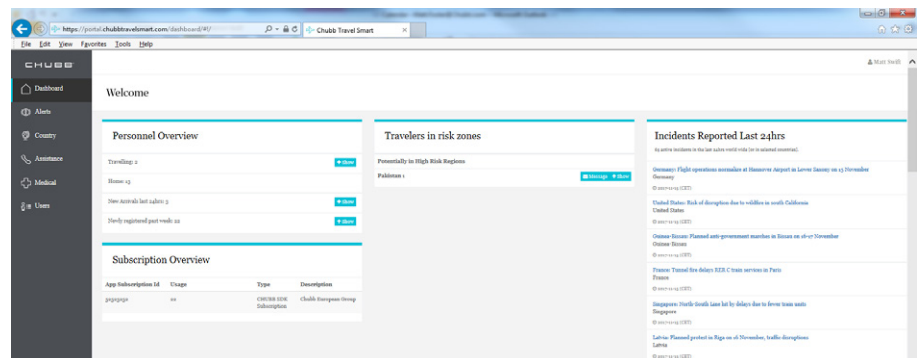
https://portal.chubbtravelsmart.com/dashboard/#!/
Chubb Travel Smart
File Edit View Favorites Tools Help

CHUBB
Dashboard
Alerts
Country
Assistance
Medical
Users

Matt Swift

Welcome

Personnel Overview
Travelling: 2
Show
Home: 15
New Arrivals last 24hrs: 3
Show
Newly registered past week: 22
Show

Subscription Overview
| App Subscription Id | Usage | Type | Description |
|---|---|---|---|
| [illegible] | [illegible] | CHUBB SDK Subscription | Chubb European Group |

Travelers in risk zones
Potentially in High Risk Regions
Pakistan: 1
Message Show

Incidents Reported Last 24hrs
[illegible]
Germany: Flight operations anomalies at Hannover Airport in Lower Saxony on 15 November
Germany
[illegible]
United States: Risk of disruption due to wildfire in south California
United States
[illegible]
Guinea-Bissau: Planned anti-government marches in Bissau on 16-17 November
Guinea-Bissau
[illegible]
France: Tunnel fire delays RER C train services in Paris
France
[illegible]
Singapore: North South Line hit by delays due to fewer train units
Singapore
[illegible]
Latvia: Planned protest in Riga on 16 November, traffic disruptions
Latvia